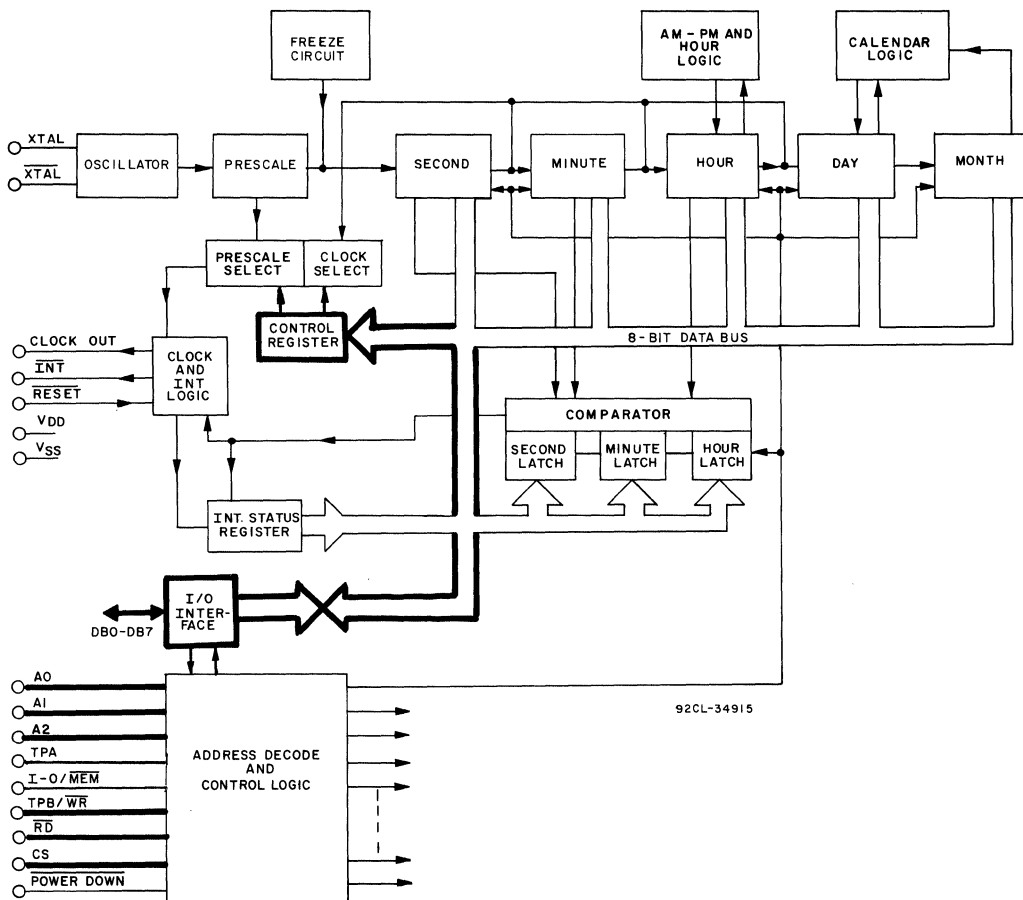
FREEZE CIRCUIT

AM - PM AND HOUR LOGIC

CALENDAR LOGIC

XTAL

$\overline{XTAL}$

OSCILLATOR

PRESCALE

SECOND

MINUTE

HOUR

DAY

MONTH

PRESCALE SELECT

CLOCK SELECT

CONTROL REGISTER

8-BIT DATA BUS

CLOCK OUT

$\overline{INT}$

$\overline{RESET}$

VDD

VSS

CLOCK AND INT LOGIC

COMPARATOR

SECOND LATCH

MINUTE LATCH

HOUR LATCH

INT. STATUS REGISTER

I/O INTERFACE

DB0-DB7

A0

A1

A2

TPA

I-O/$\overline{MEM}$

TPB/$\overline{WR}$

$\overline{RD}$

CS

$\overline{POWER\ DOWN}$

ADDRESS DECODE AND CONTROL LOGIC

92CL-34915